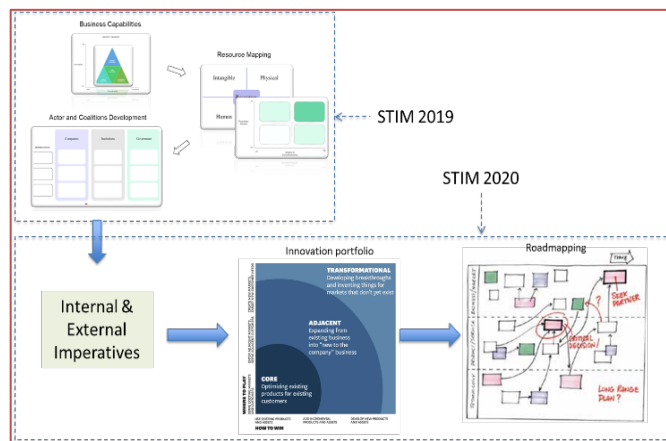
Business Capabilities

Resource Mapping

Intangible

Physical

Human

Actor and Coalitions Development

Company

Institution

Government

STIM 2019

STIM 2020

Innovation portfolio

Roadmapping

Internal & External Imperatives

TRANSFORMATIONAL
Developing breakthroughs and inventing things for markets that don't yet exist

ADJACENT
Expanding from existing business into "new to the company" business

CORE
Optimizing existing products for existing customers

WHERE TO PLAY

HOW TO WIN

USE EXISTING PRODUCTS AND ASSETS

ADD INCREMENTAL PRODUCTS AND ASSETS

DEVELOP NEW PRODUCTS AND ASSETS

TIME

SEEK PARTNER

CRITICAL DECISION

LONG RANGE PLAN?

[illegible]